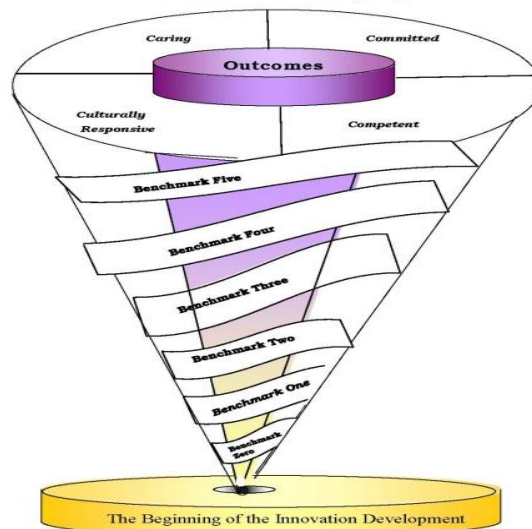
Caring

Committed

Outcomes

Culturally Responsive

Competent

Benchmark Five

Benchmark Four

Benchmark Three

Benchmark Two

Benchmark One

Benchmark Zero

The Beginning of the Innovation Development